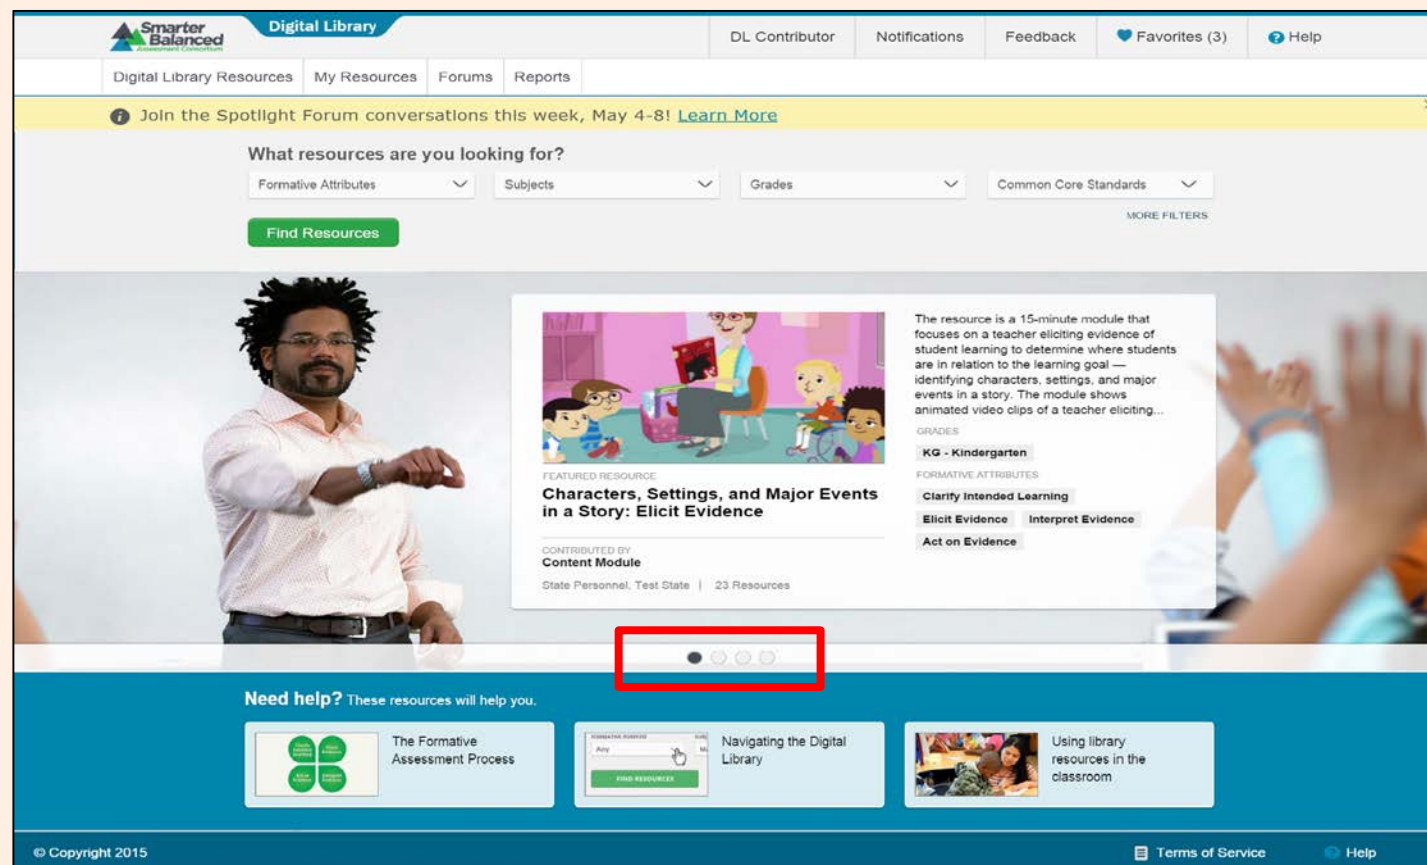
Smarter Balanced Assessment Consortium

Digital Library

DL Contributor | Notifications | Feedback | Favorites (3) | Help

Digital Library Resources | My Resources | Forums | Reports

Join the Spotlight Forum conversations this week, May 4-8! Learn More

What resources are you looking for?

Formative Attributes | Subjects | Grades | Common Core Standards

MORE FILTERS

Find Resources

FEATURED RESOURCE

Characters, Settings, and Major Events in a Story: Elicit Evidence

CONTRIBUTED BY
Content Module
State Personnel, Test State | 23 Resources

The resource is a 15-minute module that focuses on a teacher eliciting evidence of student learning to determine where students are in relation to the learning goal — identifying characters, settings, and major events in a story. The module shows animated video clips of a teacher eliciting...

GRADES
KG - Kindergarten

FORMATIVE ATTRIBUTES
Clarify Intended Learning
Elicit Evidence
Interpret Evidence
Act on Evidence

Need help? These resources will help you.

The Formative Assessment Process

Any
FIND RESOURCES
Navigating the Digital Library

Using library resources in the classroom

© Copyright 2015

Terms of Service

Help